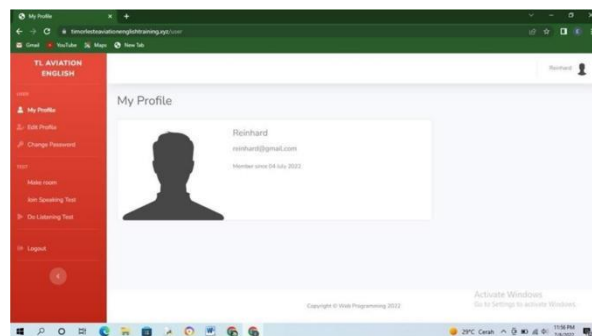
My Profile
timorlesteaviationenglishtraining.xyz/user
Gmail YouTube Maps New Tab

TL AVIATION ENGLISH

USER
My Profile
Edit Profile
Change Password

TEST
Make room
Join Speaking Test
Do Listening Test

Logout

Reinhard

My Profile

Reinhard
reinhard@gmail.com
Member since 04 July 2022

Copyright © Web Programming 2022

Activate Windows
Go to Settings to activate Windows.

29°C Cerah 11:56 PM